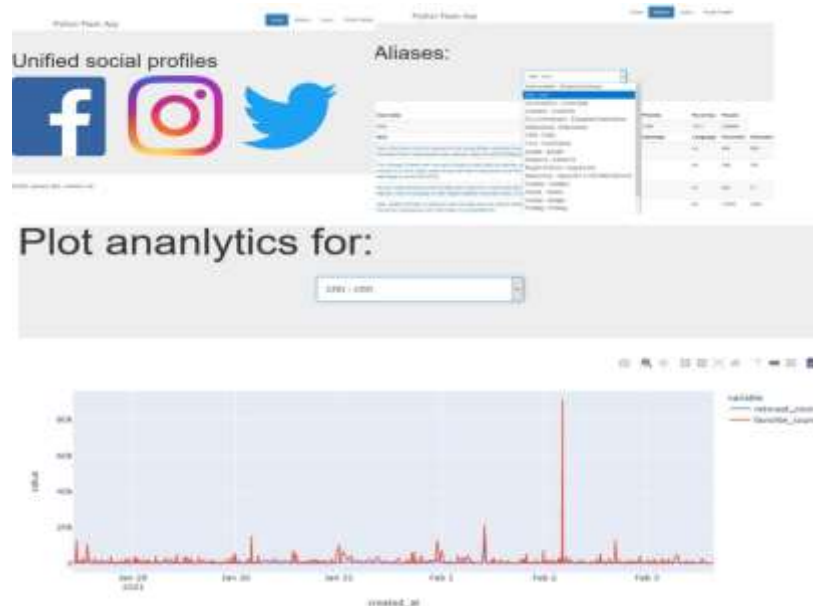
Python Flask App

Unified social profiles

Python Flask App

Aliases:

Plot ananlytics for:

variable

retweet_count

favorite_count

80k

60k

40k

20k

Jan 29
2023

Jan 30

Jan 31

Feb 1

Feb 2

Feb 3

created_at

value